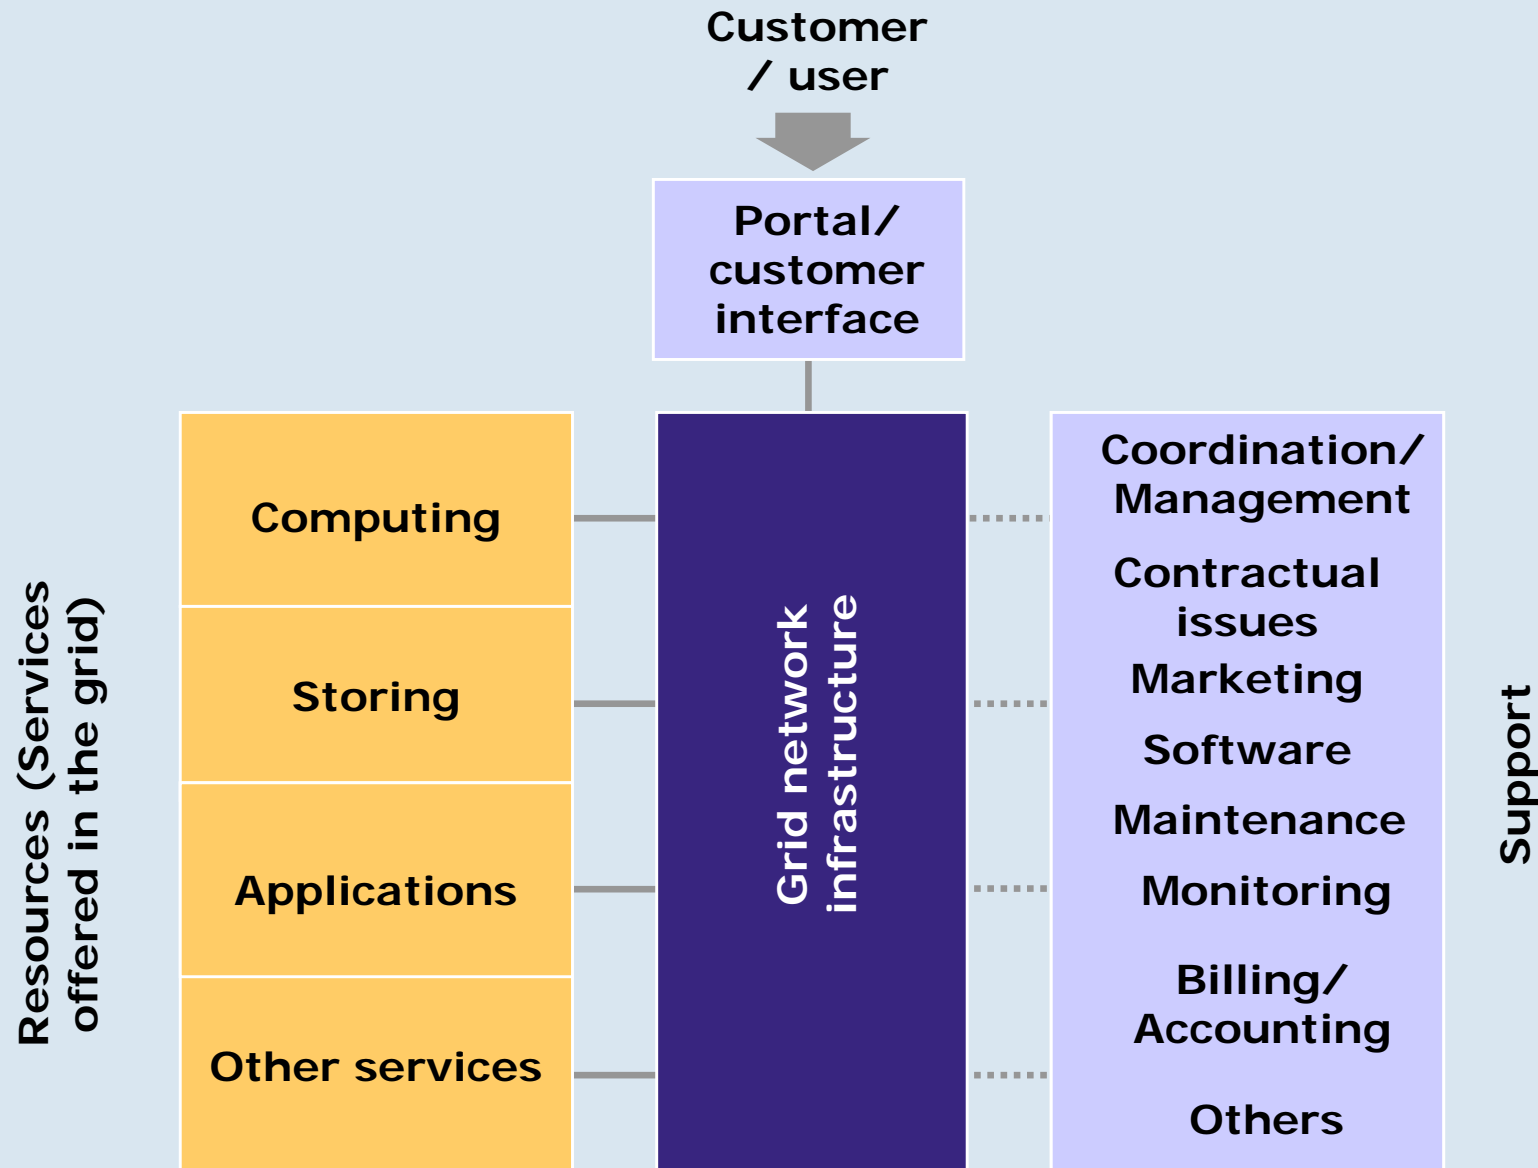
Customer / user

Portal/ customer interface

Resources (Services offered in the grid)

Computing

Storing

Applications

Other services

Grid network infrastructure

Coordination/ Management

Contractual issues

Marketing

Software

Maintenance

Monitoring

Billing/ Accounting

Others

Support